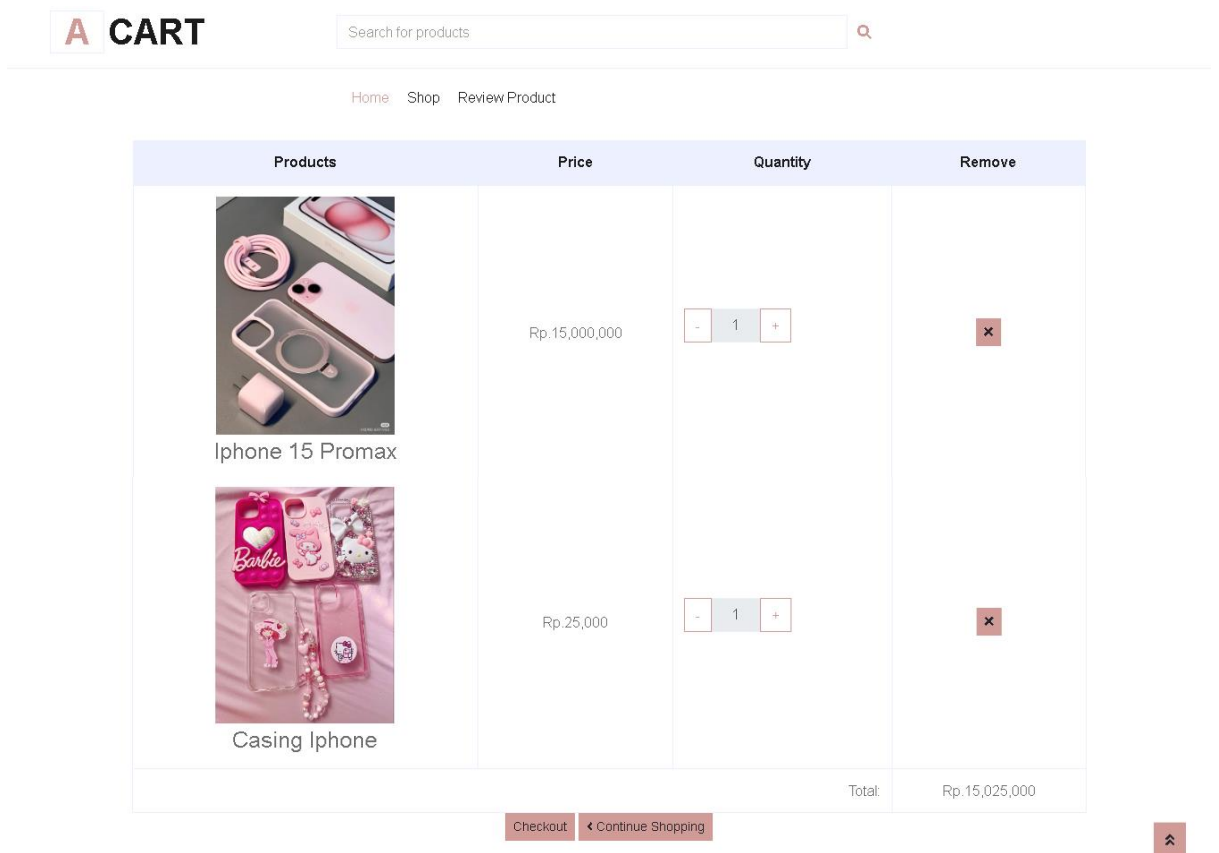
A CART

Search for products

Home Shop Review Product

| Products | Price | Quantity | Remove |
|---|---|---|---|
| Iphone 15 Promax | Rp.15,000,000 | - 1 + | × |
| Casing Iphone | Rp.25,000 | - 1 + | × |
| | | Total: | Rp.15,025,000 |

Checkout ‹ Continue Shopping